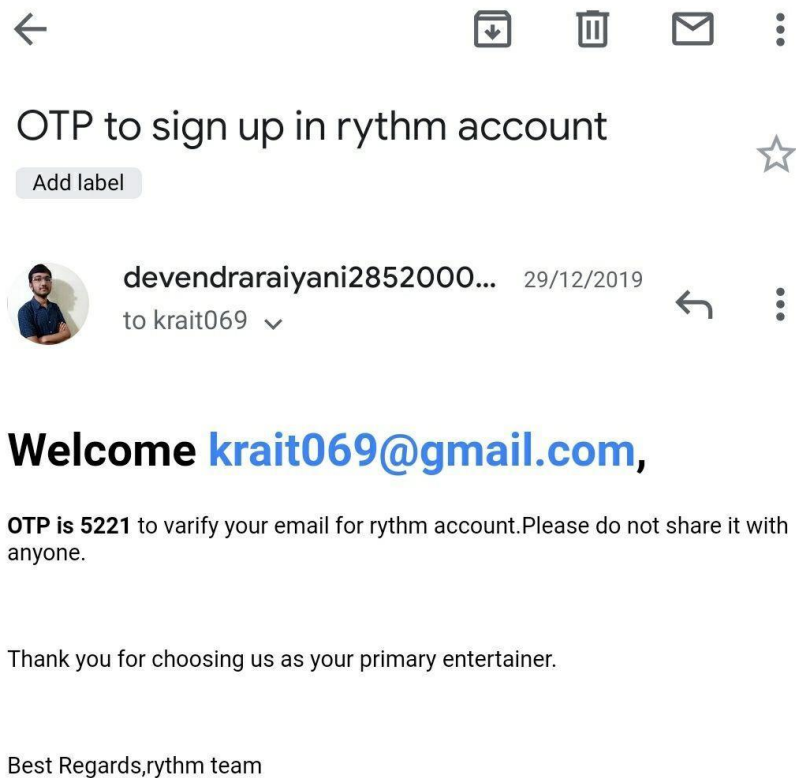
OTP to sign up in rythm account

Add label

devendraraiyani2852000... 29/12/2019

to krait069

Welcome krait069@gmail.com,

OTP is 5221 to varify your email for rythm account.Please do not share it with anyone.

Thank you for choosing us as your primary entertainer.

Best Regards,rythm team